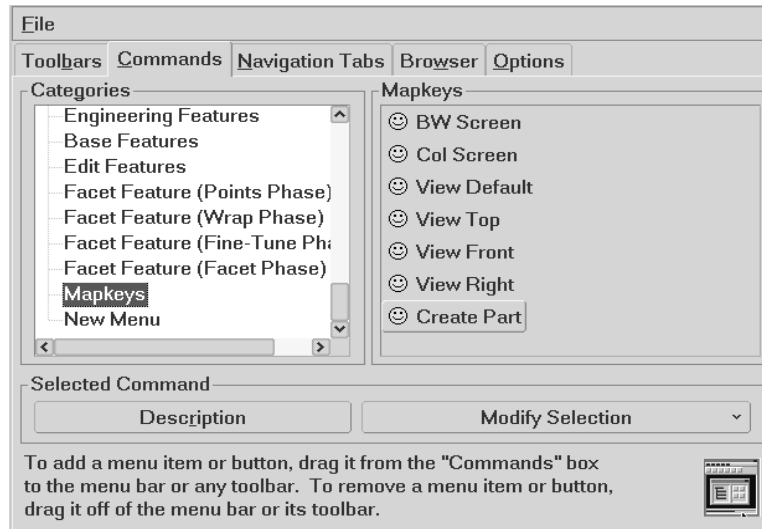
File

Toolbars | Commands | Navigation Tabs | Browser | Options

Categories
Engineering Features
Base Features
Edit Features
Facet Feature (Points Phase)
Facet Feature (Wrap Phase)
Facet Feature (Fine-Tune Ph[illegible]
Facet Feature (Facet Phase)
Mapkeys
New Menu

Mapkeys
☺ BW Screen
☺ Col Screen
☺ View Default
☺ View Top
☺ View Front
☺ View Right
☺ Create Part

Selected Command
Description
Modify Selection

To add a menu item or button, drag it from the "Commands" box to the menu bar or any toolbar. To remove a menu item or button, drag it off of the menu bar or its toolbar.